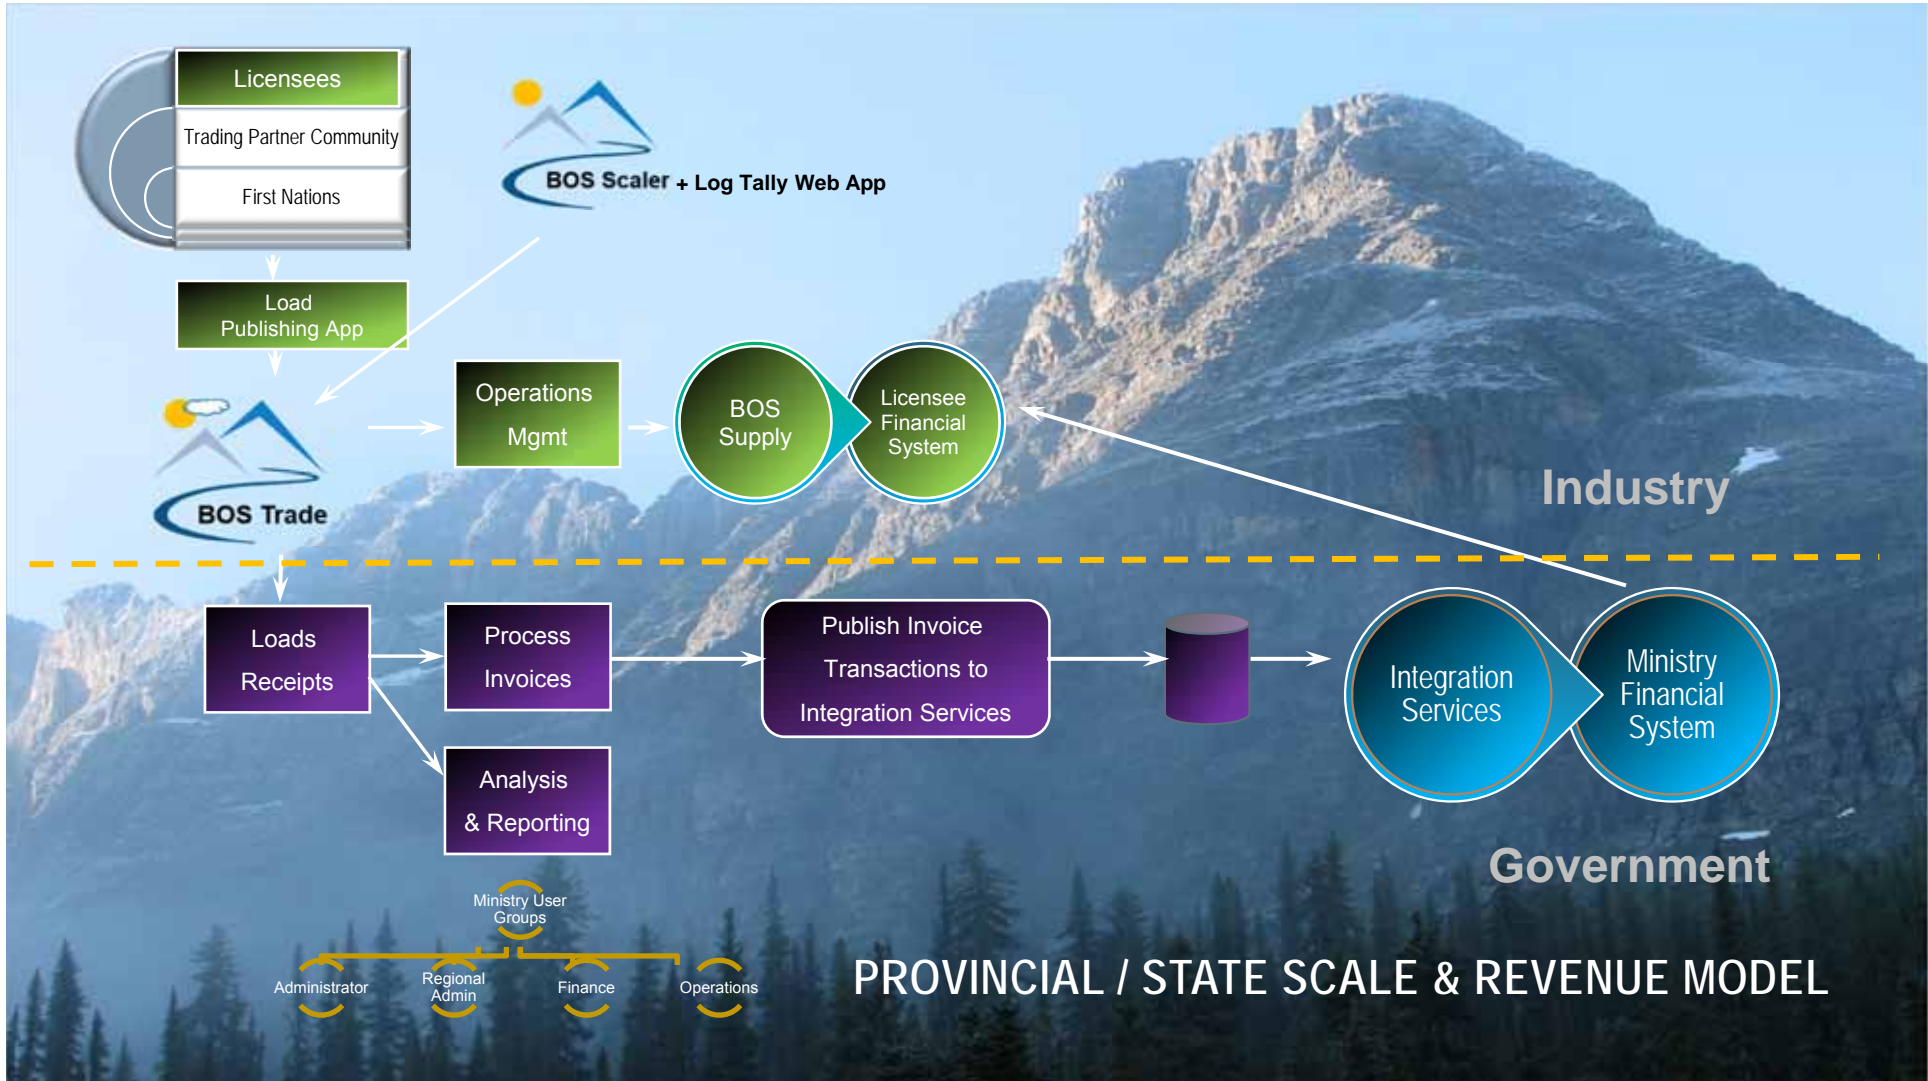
Licensees

Trading Partner Community

First Nations

BOS Scaler + Log Tally Web App

Load Publishing App

BOS Trade

Operations Mgmt

BOS Supply

Licensee Financial System

Industry

Loads Receipts

Process Invoices

Publish Invoice Transactions to Integration Services

Integration Services

Ministry Financial System

Analysis & Reporting

Government

Ministry User Groups

Administrator

Regional Admin

Finance

Operations

PROVINCIAL / STATE SCALE & REVENUE MODEL